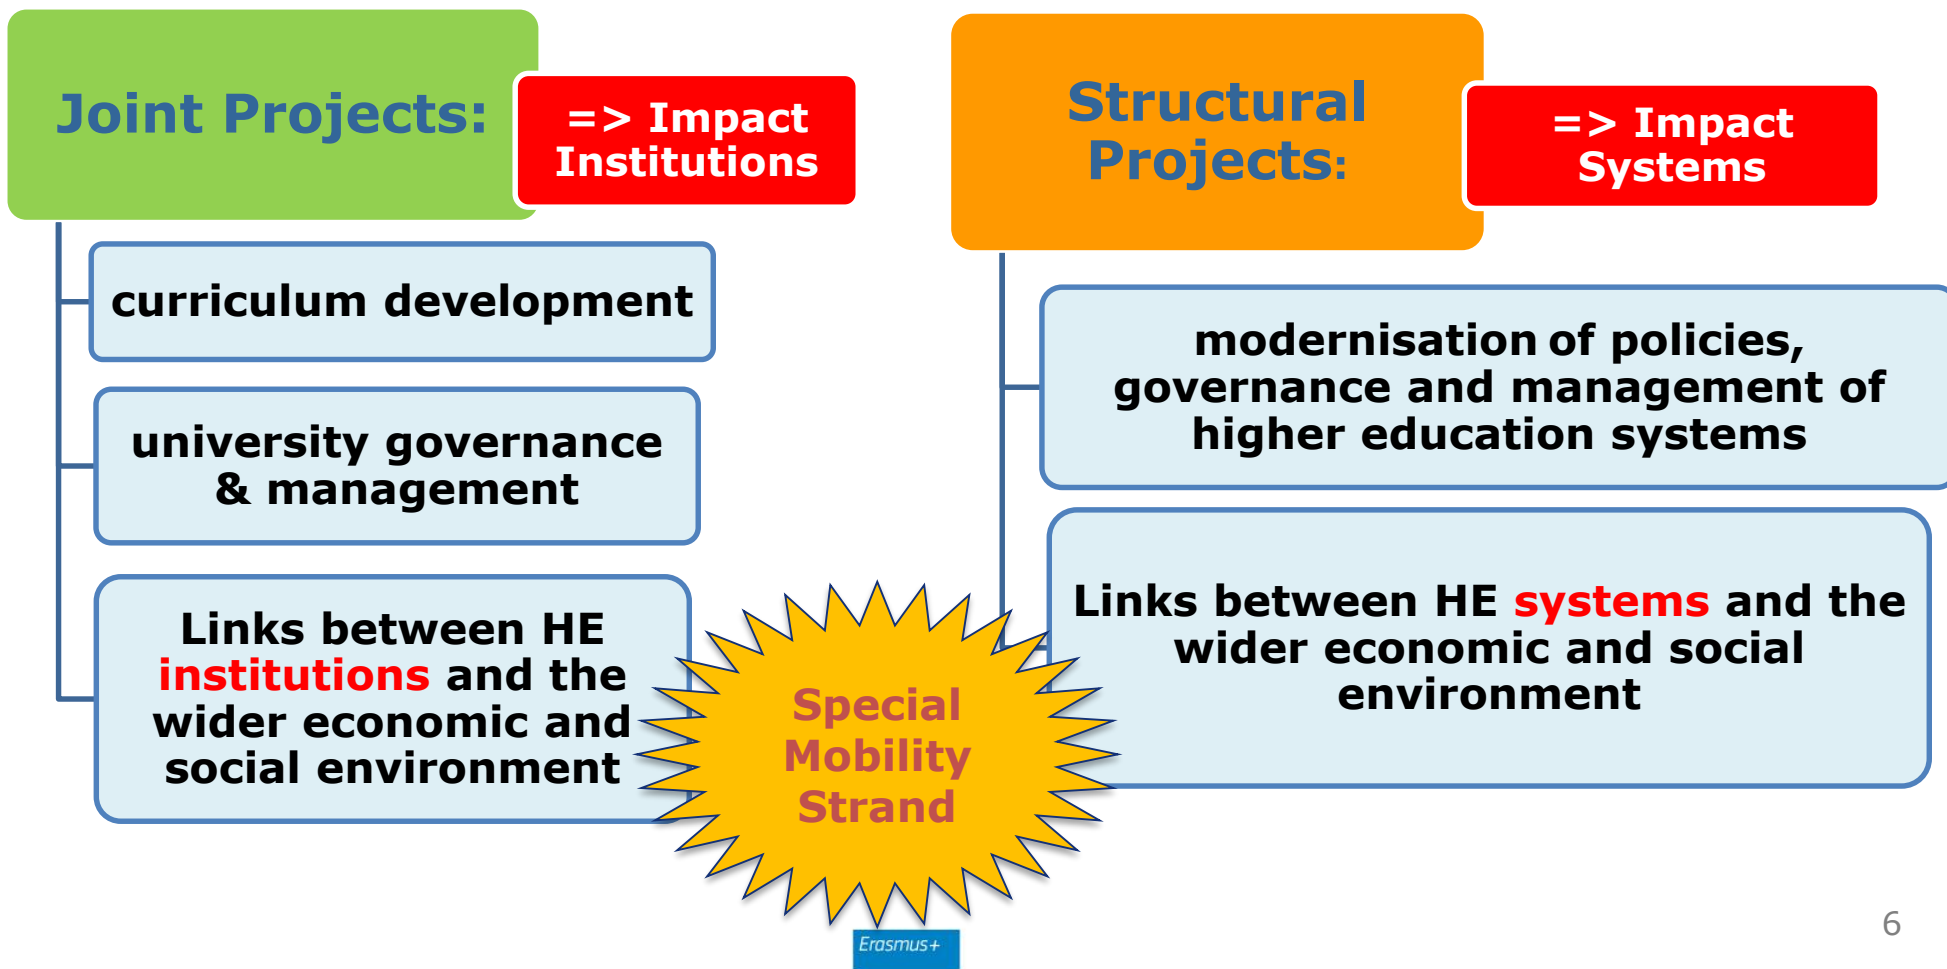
Joint Projects:

=> Impact Institutions

curriculum development

university governance & management

Links between HE institutions and the wider economic and social environment

Structural Projects:

=> Impact Systems

modernisation of policies, governance and management of higher education systems

Links between HE systems and the wider economic and social environment

Special Mobility Strand

Erasmus+

6